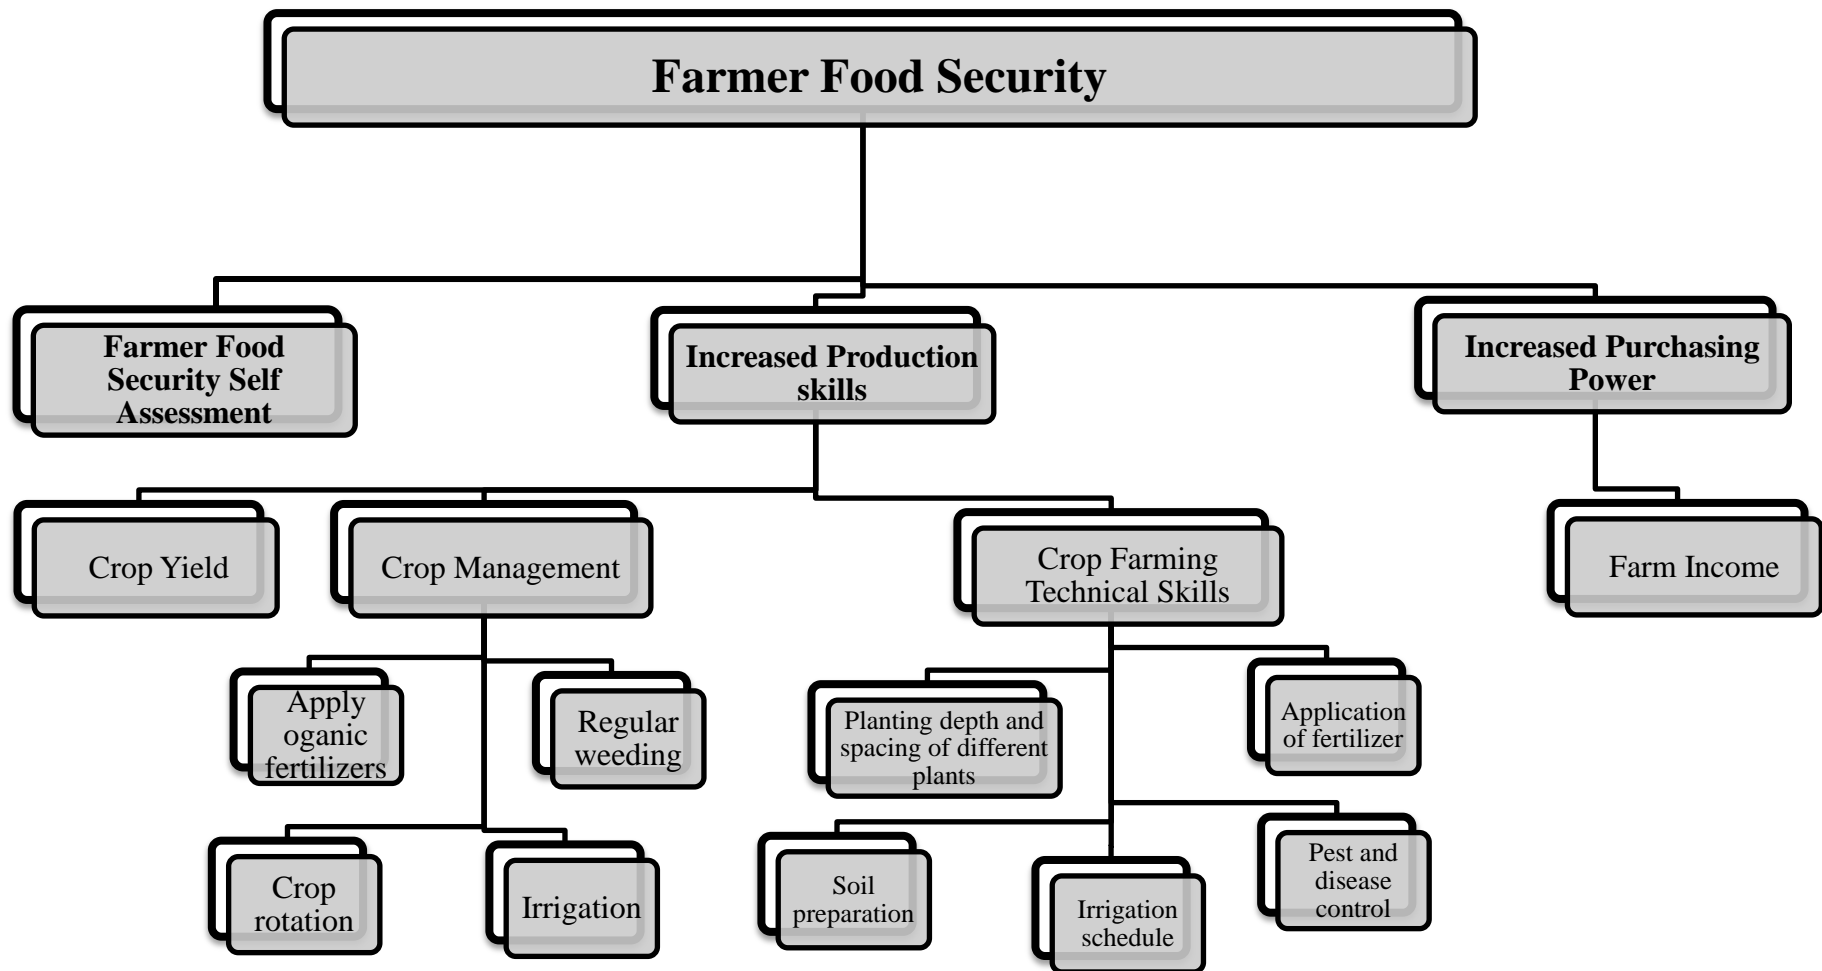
Farmer Food Security

Farmer Food Security Self Assessment

Increased Production skills

Increased Purchasing Power

Crop Yield

Crop Management

Crop Farming Technical Skills

Farm Income

Apply oganic fertilizers

Regular weeding

Planting depth and spacing of different plants

Application of fertilizer

Crop rotation

Irrigation

Soil preparation

Irrigation schedule

Pest and disease control